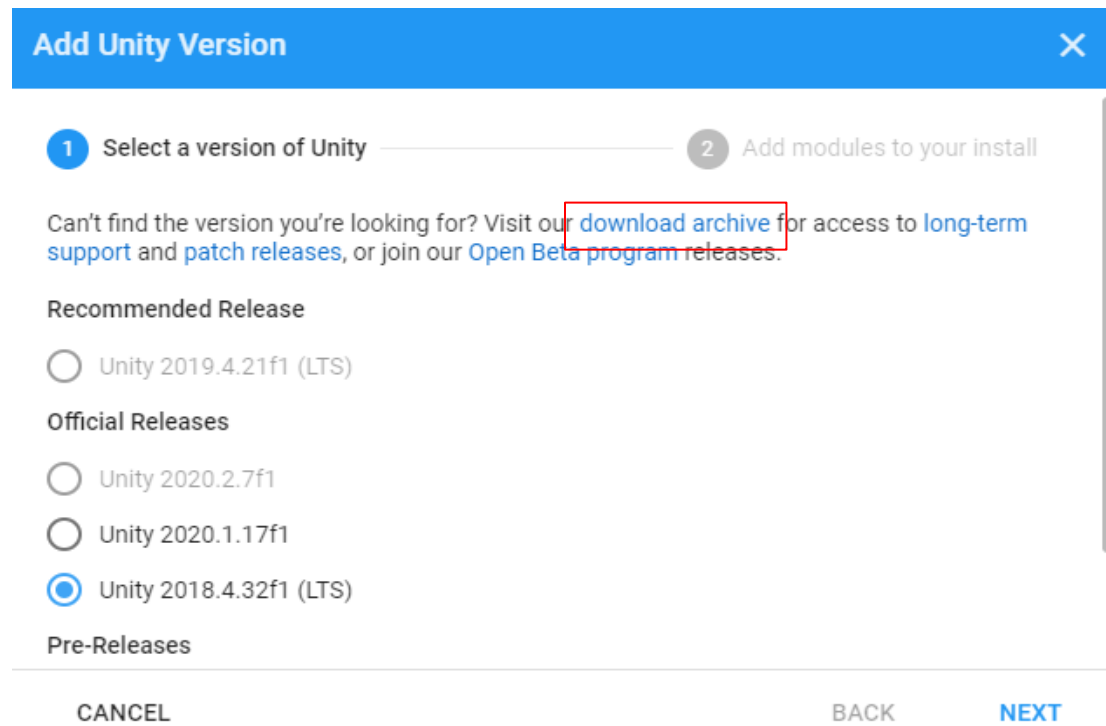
Add Unity Version

1 Select a version of Unity

2 Add modules to your install

Can't find the version you're looking for? Visit our download archive for access to long-term support and patch releases, or join our Open Beta program releases.

Recommended Release

Unity 2019.4.21f1 (LTS)

Official Releases

Unity 2020.2.7f1

Unity 2020.1.17f1

Unity 2018.4.32f1 (LTS)

Pre-Releases

CANCEL

BACK

NEXT